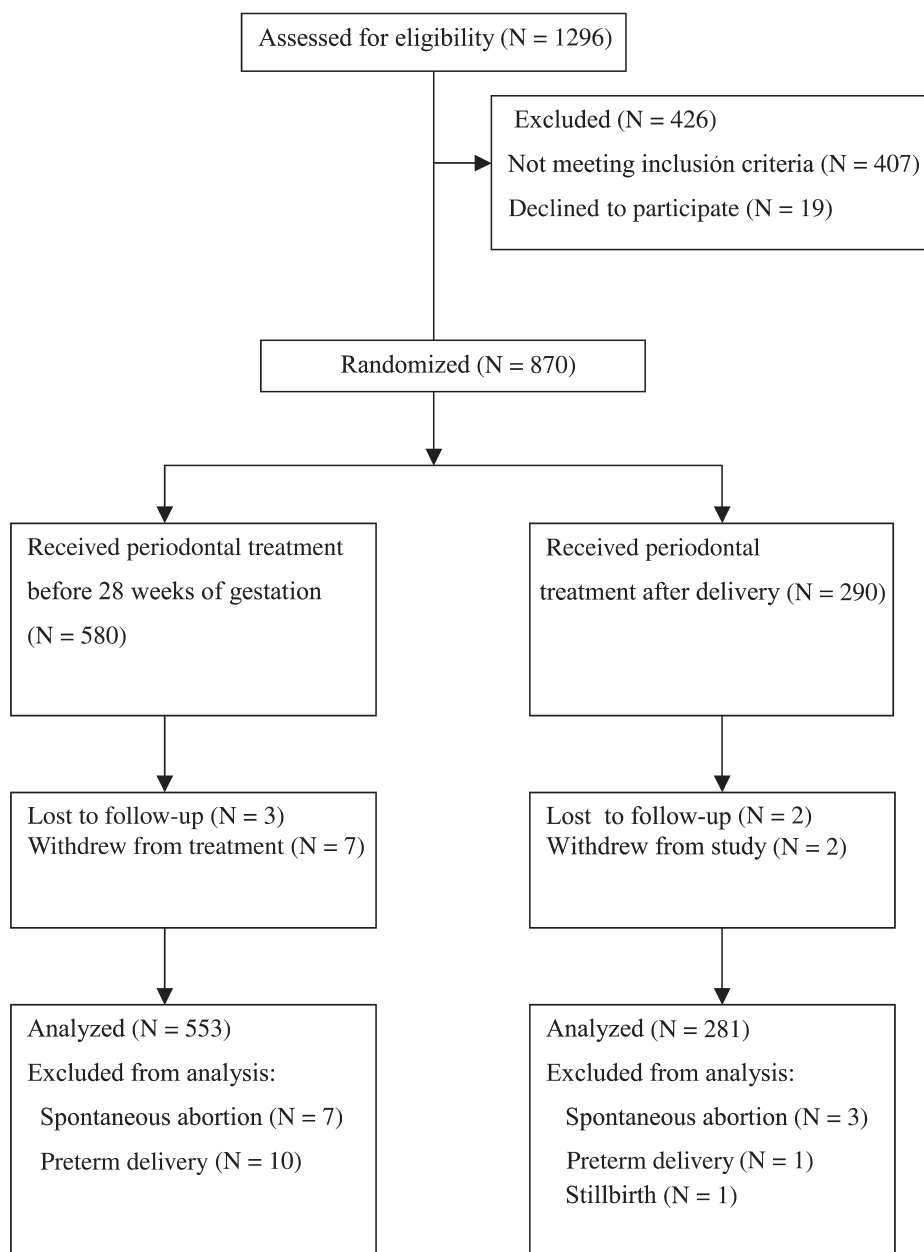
Assessed for eligibility (N = 1296)

Excluded (N = 426)
Not meeting inclusión criteria (N = 407)
Declined to participate (N = 19)

Randomized (N = 870)

Received periodontal treatment before 28 weeks of gestation (N = 580)

Received periodontal treatment after delivery (N = 290)

Lost to follow-up (N = 3)
Withdrew from treatment (N = 7)

Lost to follow-up (N = 2)
Withdrew from study (N = 2)

Analyzed (N = 553)
Excluded from analysis:
Spontaneous abortion (N = 7)
Preterm delivery (N = 10)

Analyzed (N = 281)
Excluded from analysis:
Spontaneous abortion (N = 3)
Preterm delivery (N = 1)
Stillbirth (N = 1)